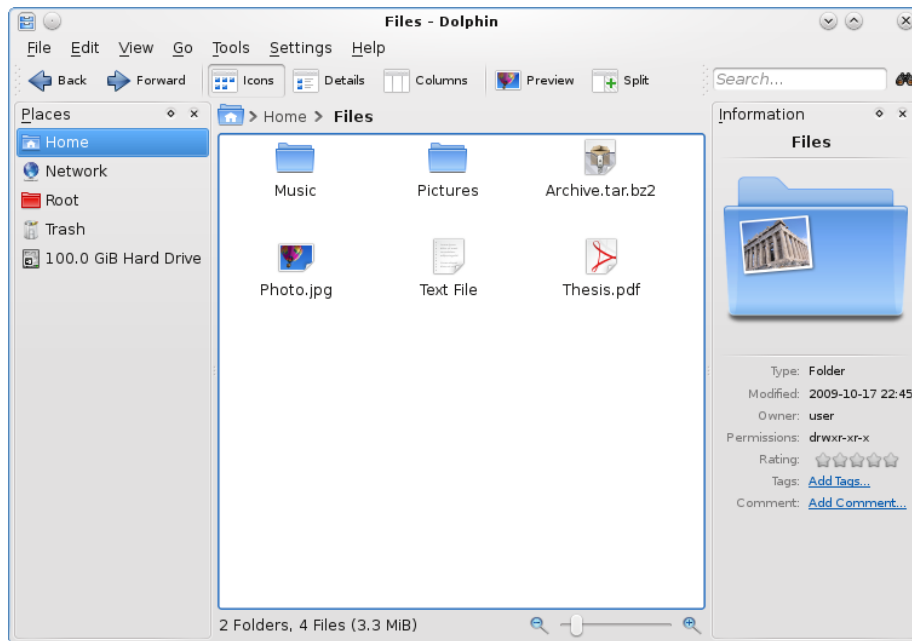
Files - Dolphin

File Edit View Go Tools Settings Help

Back Forward Icons Details Columns Preview Split Search...

Places
Home
Network
Root
Trash
100.0 GiB Hard Drive

Home > Files

Music
Pictures
Archive.tar.bz2
Photo.jpg
Text File
Thesis.pdf

Information
Files

Type: Folder
Modified: 2009-10-17 22:45
Owner: user
Permissions: drwxr-xr-x
Rating:
Tags: Add Tags...
Comment: Add Comment...

2 Folders, 4 Files (3.3 MiB)